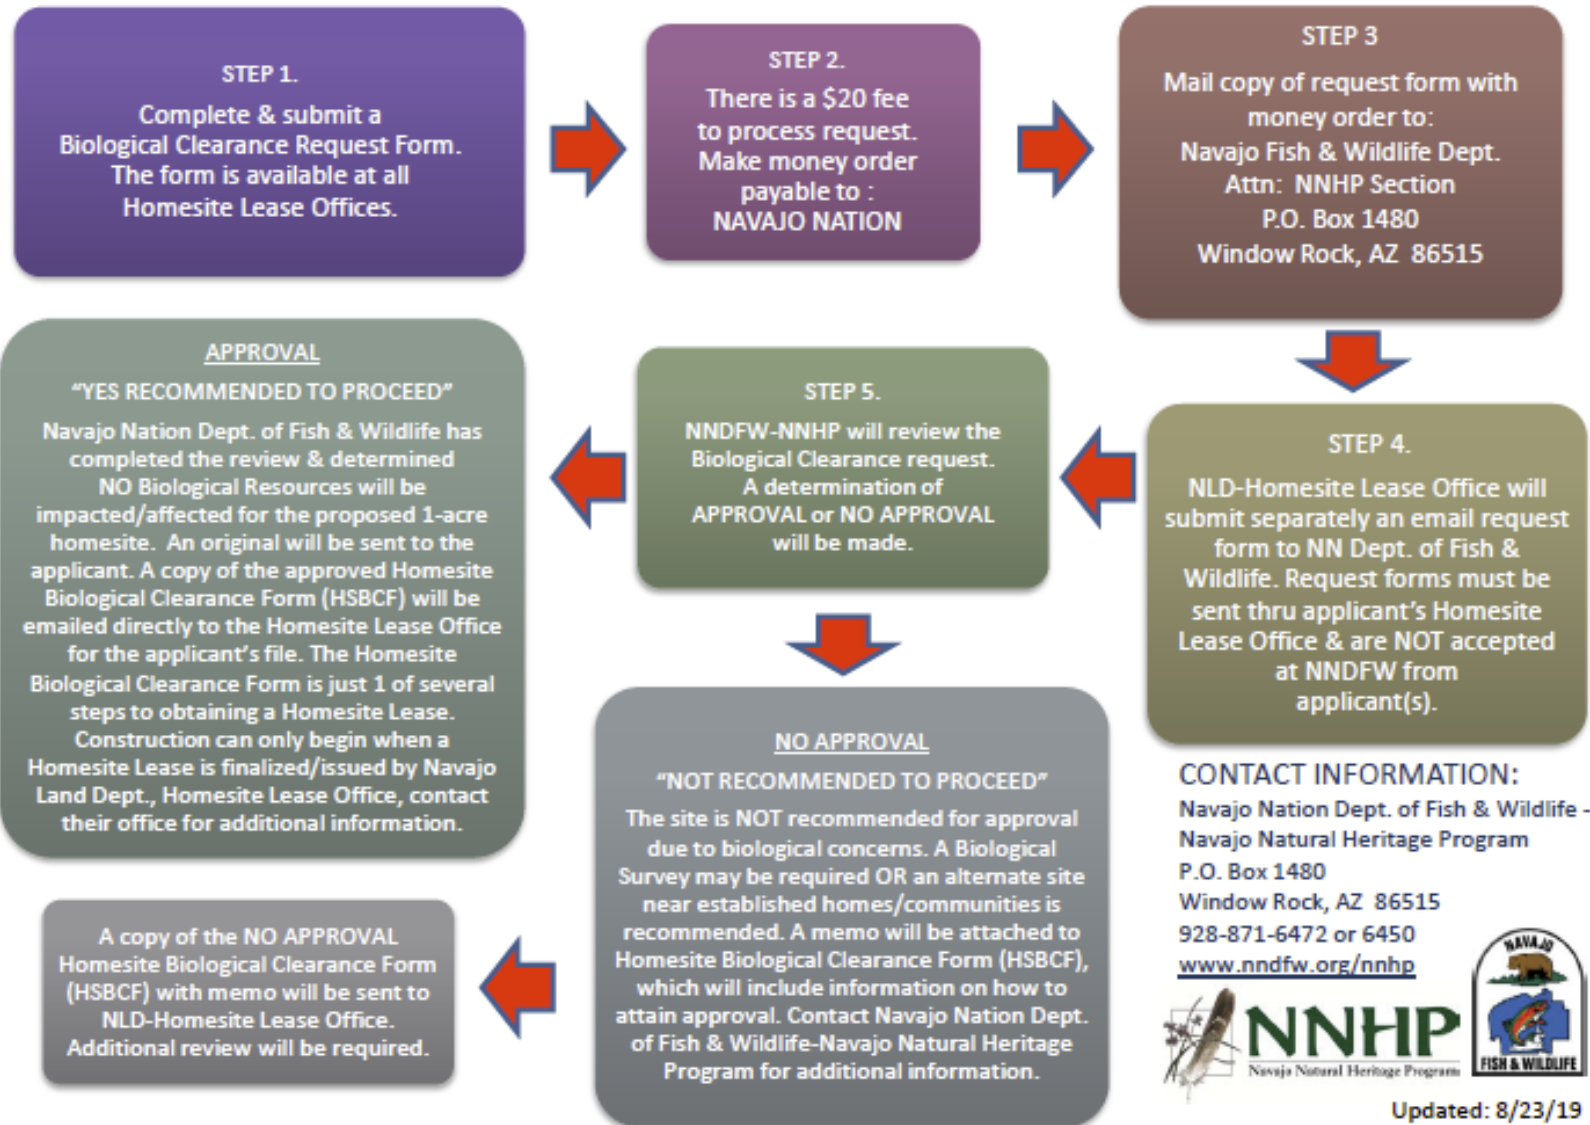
STEP 1.

Complete & submit a Biological Clearance Request Form. The form is available at all Homesite Lease Offices.

STEP 2.

There is a $20 fee to process request. Make money order payable to : NAVAJO NATION

STEP 3

Mail copy of request form with money order to:
Navajo Fish & Wildlife Dept.
Attn: NNHP Section
P.O. Box 1480
Window Rock, AZ 86515

STEP 4.

NLD-Homesite Lease Office will submit separately an email request form to NN Dept. of Fish & Wildlife. Request forms must be sent thru applicant's Homesite Lease Office & are NOT accepted at NNDFW from applicant(s).

STEP 5.

NNDFW-NNHP will review the Biological Clearance request. A determination of APPROVAL or NO APPROVAL will be made.

APPROVAL

"YES RECOMMENDED TO PROCEED"

Navajo Nation Dept. of Fish & Wildlife has completed the review & determined NO Biological Resources will be impacted/affected for the proposed 1-acre homesite. An original will be sent to the applicant. A copy of the approved Homesite Biological Clearance Form (HSBCF) will be emailed directly to the Homesite Lease Office for the applicant's file. The Homesite Biological Clearance Form is just 1 of several steps to obtaining a Homesite Lease. Construction can only begin when a Homesite Lease is finalized/issued by Navajo Land Dept., Homesite Lease Office, contact their office for additional information.

NO APPROVAL

"NOT RECOMMENDED TO PROCEED"

The site is NOT recommended for approval due to biological concerns. A Biological Survey may be required OR an alternate site near established homes/communities is recommended. A memo will be attached to Homesite Biological Clearance Form (HSBCF), which will include information on how to attain approval. Contact Navajo Nation Dept. of Fish & Wildlife-Navajo Natural Heritage Program for additional information.

A copy of the NO APPROVAL Homesite Biological Clearance Form (HSBCF) with memo will be sent to NLD-Homesite Lease Office. Additional review will be required.

CONTACT INFORMATION:
Navajo Nation Dept. of Fish & Wildlife -
Navajo Natural Heritage Program
P.O. Box 1480
Window Rock, AZ 86515
928-871-6472 or 6450
www.nndfw.org/nnhp

NNHP
Navajo Natural Heritage Program

NAVAJO
FISH & WILDLIFE

Updated: 8/23/19